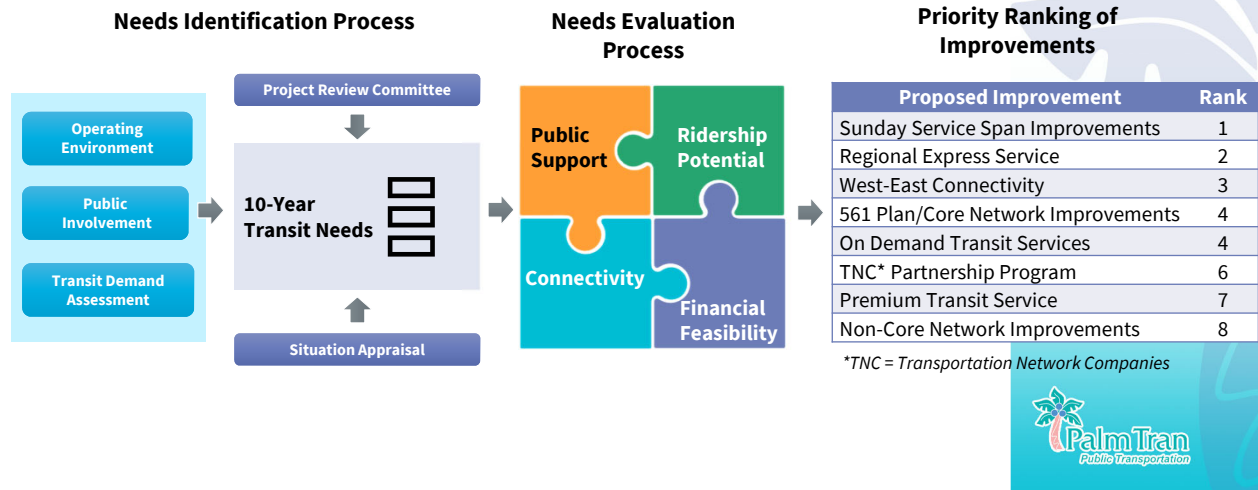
Needs Identification Process

Operating Environment

Public Involvement

Transit Demand Assessment

Project Review Committee

10-Year Transit Needs

Situation Appraisal

Needs Evaluation Process

Public Support

Ridership Potential

Connectivity

Financial Feasibility

Priority Ranking of Improvements

| Proposed Improvement | Rank |
|---|---|
| Sunday Service Span Improvements | 1 |
| Regional Express Service | 2 |
| West-East Connectivity | 3 |
| 561 Plan/Core Network Improvements | 4 |
| On Demand Transit Services | 4 |
| TNC* Partnership Program | 6 |
| Premium Transit Service | 7 |
| Non-Core Network Improvements | 8 |

*TNC = Transportation Network Companies

Palm Tran
Public Transportation